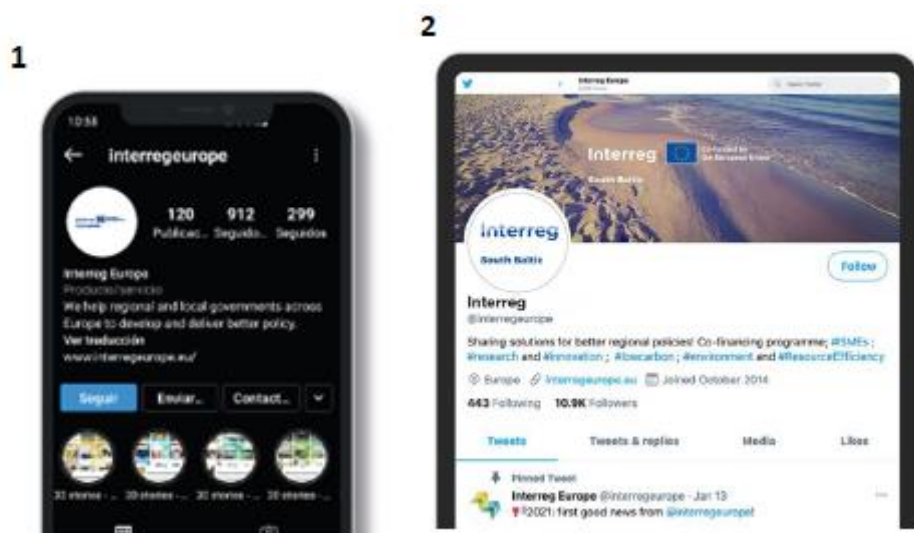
1

10:58

interregeurope

120 Publicac...

912 Seguido...

299 Seguidos

Interreg Europe

Producto/servicio

We help regional and local governments across Europe to develop and deliver better policy.

Ver traducción

www.interregeurope.eu/

Seguir

Enviar...

Contact...

3D stories -

3D stories -

3D stories -

3D stories -

2

Interreg Europe

Interreg

Co-funded by the European Union

South Baltic

Interreg

South Baltic

Follow

Interreg

@interregeurope

Sharing solutions for better regional policies! Co-financing programme; #SMEs ; #research and #innovation ; #lowcarbon ; #environment and #ResourceEfficiency

Europe

interregeurope.eu

Joined October 2014

443 Following

10.9K Followers

Tweets

Tweets & replies

Media

Likes

Pinned Tweet

Interreg Europe @interregeurope · Jan 13

2021: first good news from @interregeurope!